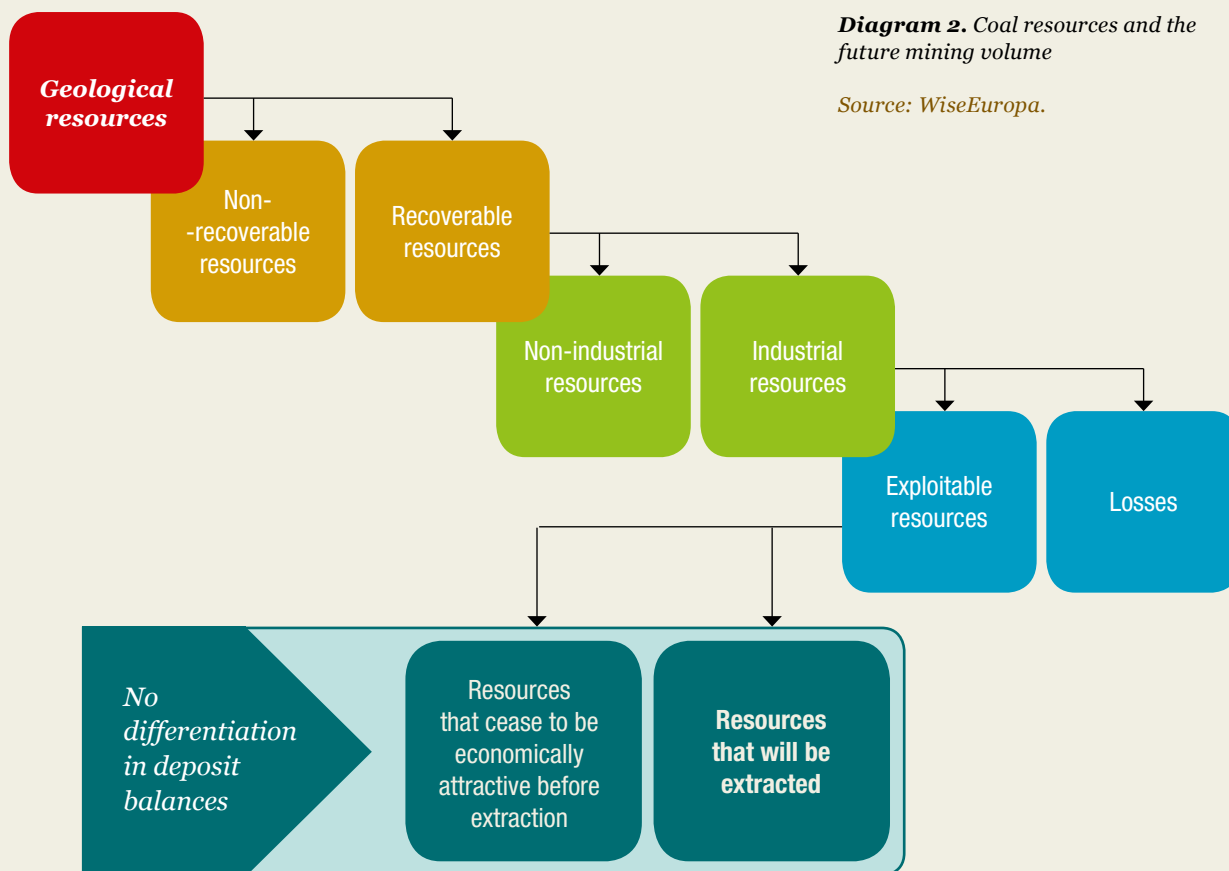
**Diagram 2.** Coal resources and the future mining volume

Source: WiseEuropa.

Geological resources

Non--recoverable resources

Recoverable resources

Non-industrial resources

Industrial resources

Exploitable resources

Losses

No differentiation in deposit balances

Resources that cease to be economically attractive before extraction

**Resources that will be extracted**